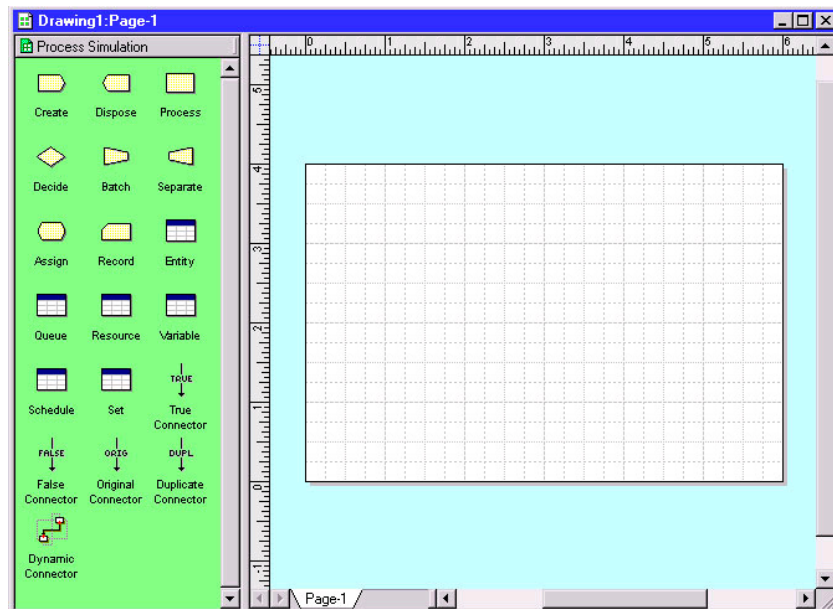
Drawing1:Page-1

Process Simulation

Create
Dispose
Process
Decide
Batch
Separate
Assign
Record
Entity
Queue
Resource
Variable
Schedule
Set
TRUE
True Connector
FALSE
False Connector
ORIG
Original Connector
DUPL
Duplicate Connector
Dynamic Connector

0 1 2 3 4 5 6
5 4 3 2 1 0 -1

Page-1